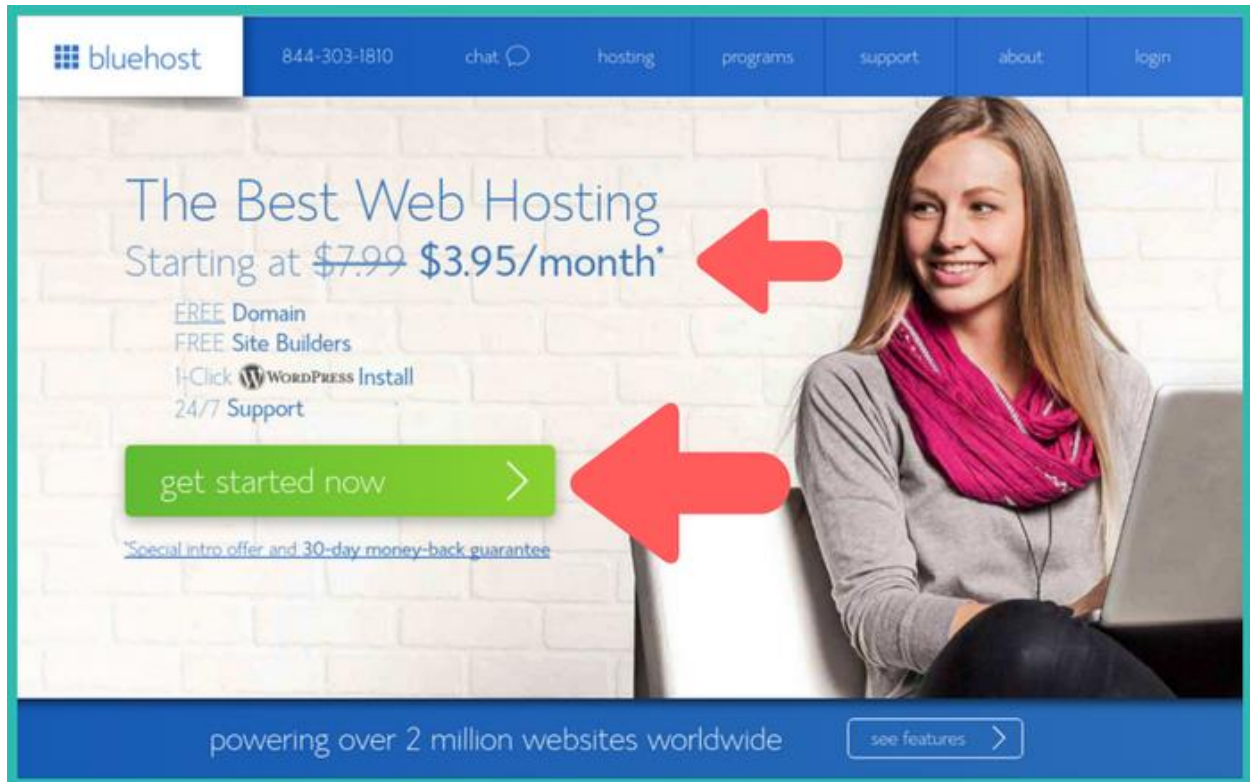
bluehost
844-303-1810
chat
hosting
programs
support
about
login

The Best Web Hosting
Starting at $7.99 $3.95/month*

FREE Domain
FREE Site Builders
1-Click WordPress Install
24/7 Support

get started now

*Special intro offer and 30-day money-back guarantee

powering over 2 million websites worldwide
see features